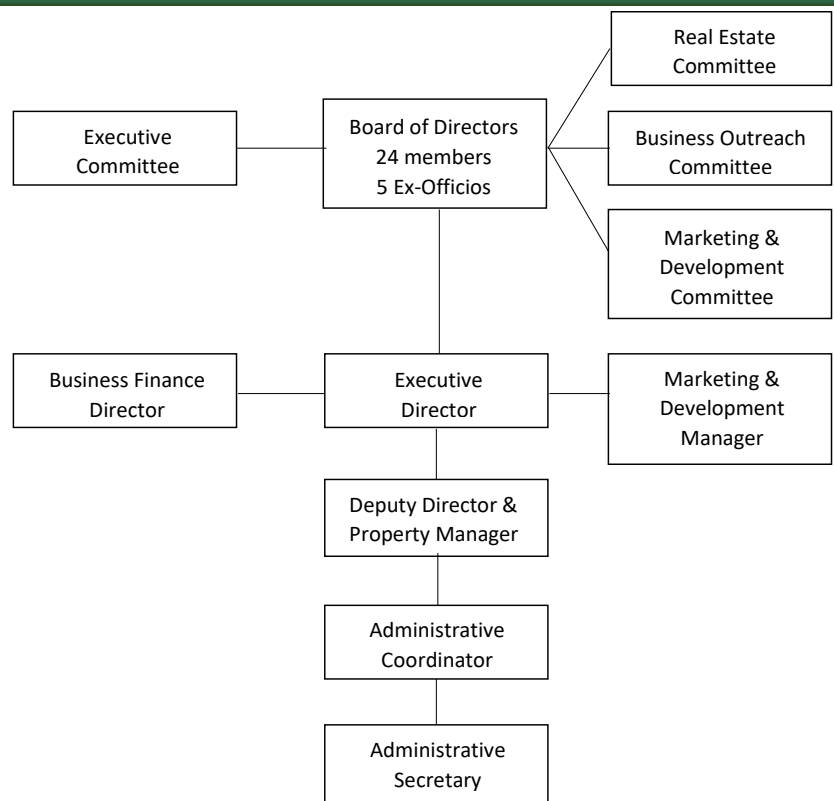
Real Estate Committee

Executive Committee

Board of Directors
24 members
5 Ex-Officios

Business Outreach Committee

Marketing & Development Committee

Business Finance Director

Executive Director

Marketing & Development Manager

Deputy Director & Property Manager

Administrative Coordinator

Administrative Secretary